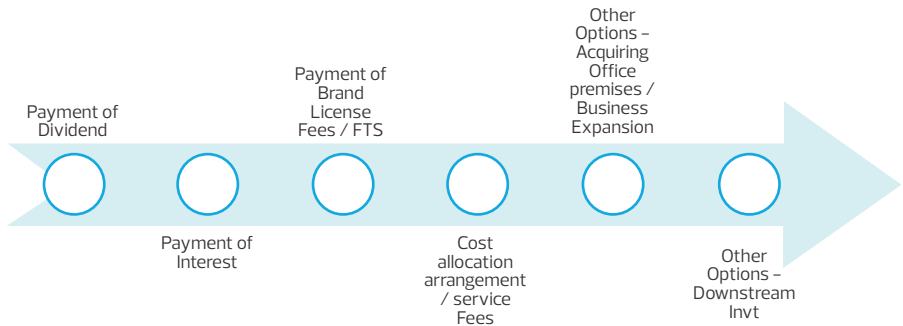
Payment of Dividend

Payment of Interest

Payment of Brand License Fees / FTS

Cost allocation arrangement / service Fees

Other Options – Acquiring Office premises / Business Expansion

Other Options – Downstream Invt